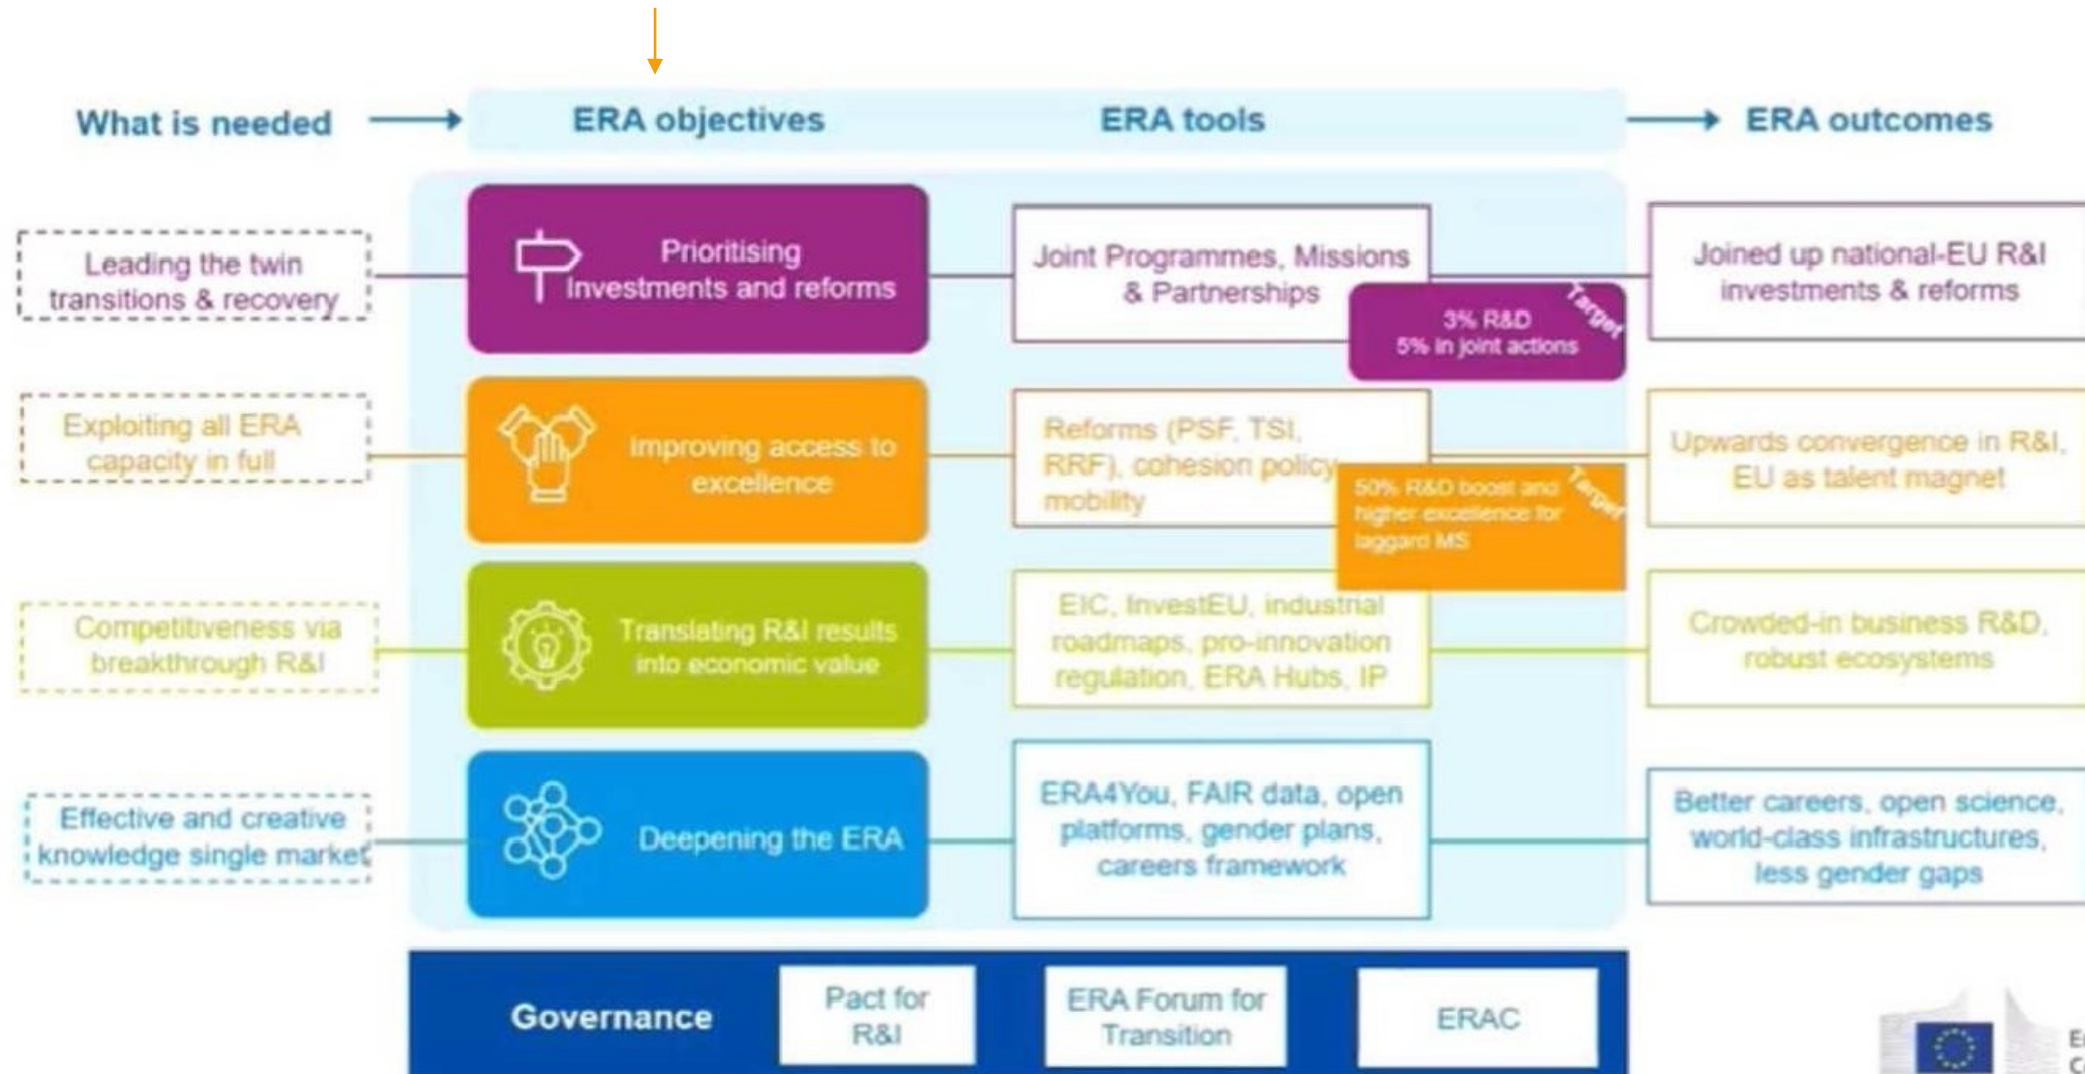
What is needed

ERA objectives

ERA tools

ERA outcomes

Leading the twin transitions & recovery

Prioritising Investments and reforms

Joint Programmes, Missions & Partnerships

3% R&D 5% in joint actions

Target

Joined up national-EU R&I investments & reforms

Exploiting all ERA capacity in full

Improving access to excellence

Reforms (PSF, TSI, RRF), cohesion policy, mobility

50% R&D boost and higher excellence for laggard MS

Target

Upwards convergence in R&I, EU as talent magnet

Competitiveness via breakthrough R&I

Translating R&I results into economic value

EIC, InvestEU, industrial roadmaps, pro-innovation regulation, ERA Hubs, IP

Crowded-in business R&D, robust ecosystems

Effective and creative knowledge single market

Deepening the ERA

ERA4You, FAIR data, open platforms, gender plans, careers framework

Better careers, open science, world-class infrastructures, less gender gaps

Governance

Pact for R&I

ERA Forum for Transition

ERAC

E
C